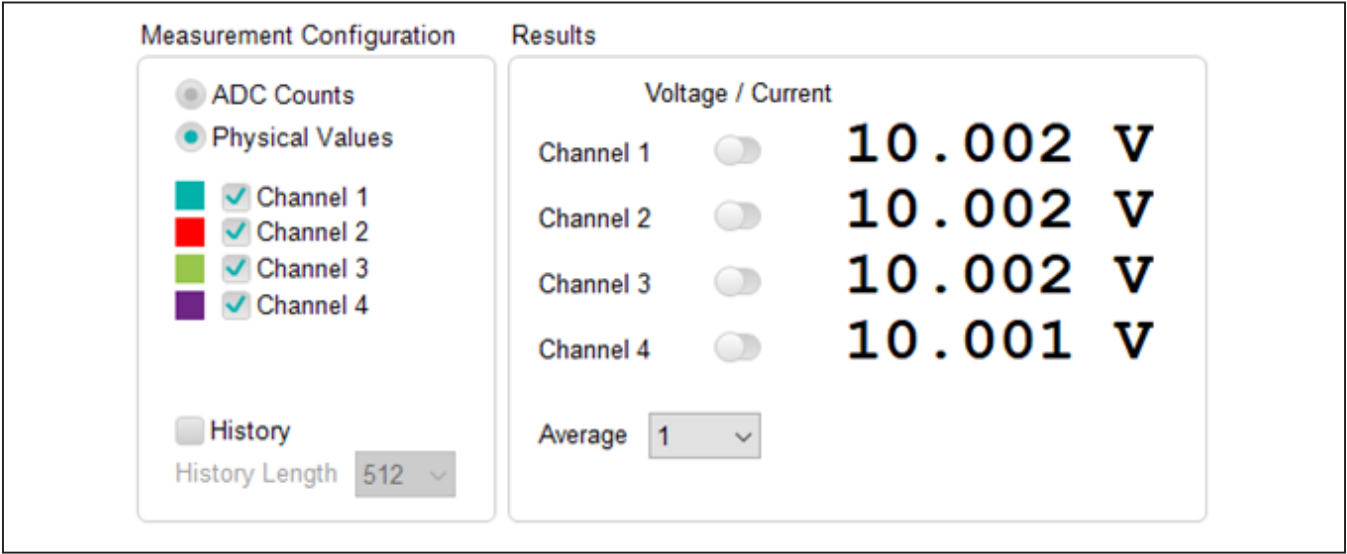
Measurement Configuration

ADC Counts
Physical Values

Channel 1
Channel 2
Channel 3
Channel 4

History
History Length 512

Results

Voltage / Current

| | |
|---|---|
| Channel 1 | 10.002 V |
| Channel 2 | 10.002 V |
| Channel 3 | 10.002 V |
| Channel 4 | 10.001 V |

Average 1